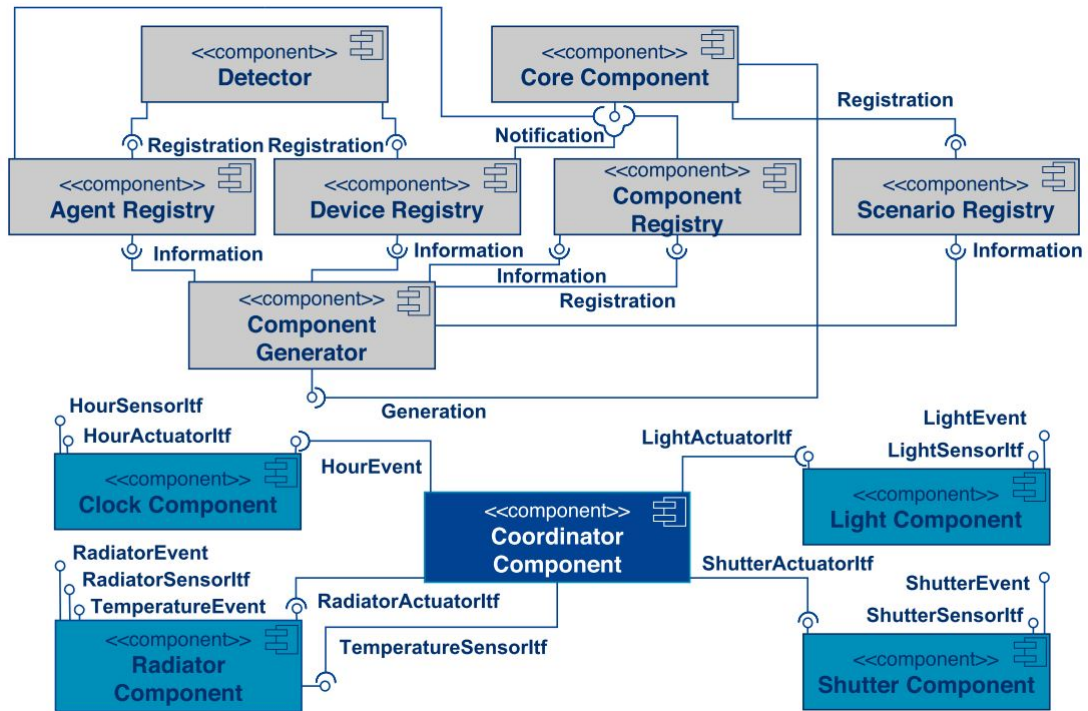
<<component>>
Detector

<<component>>
Core Component

Registration
Registration
Notification
Registration

<<component>>
Agent Registry

<<component>>
Device Registry

<<component>>
Component Registry

<<component>>
Scenario Registry

Information
Information
Information
Information
Registration

<<component>>
Component Generator

Generation

HourSensorItf
HourActuatorItf

<<component>>
Clock Component

HourEvent

LightActuatorItf

LightEvent
LightSensorItf

<<component>>
Light Component

<<component>>
Coordinator Component

RadiatorEvent
RadiatorSensorItf
TemperatureEvent

<<component>>
Radiator Component

RadiatorActuatorItf
TemperatureSensorItf

ShutterActuatorItf

ShutterEvent
ShutterSensorItf

<<component>>
Shutter Component